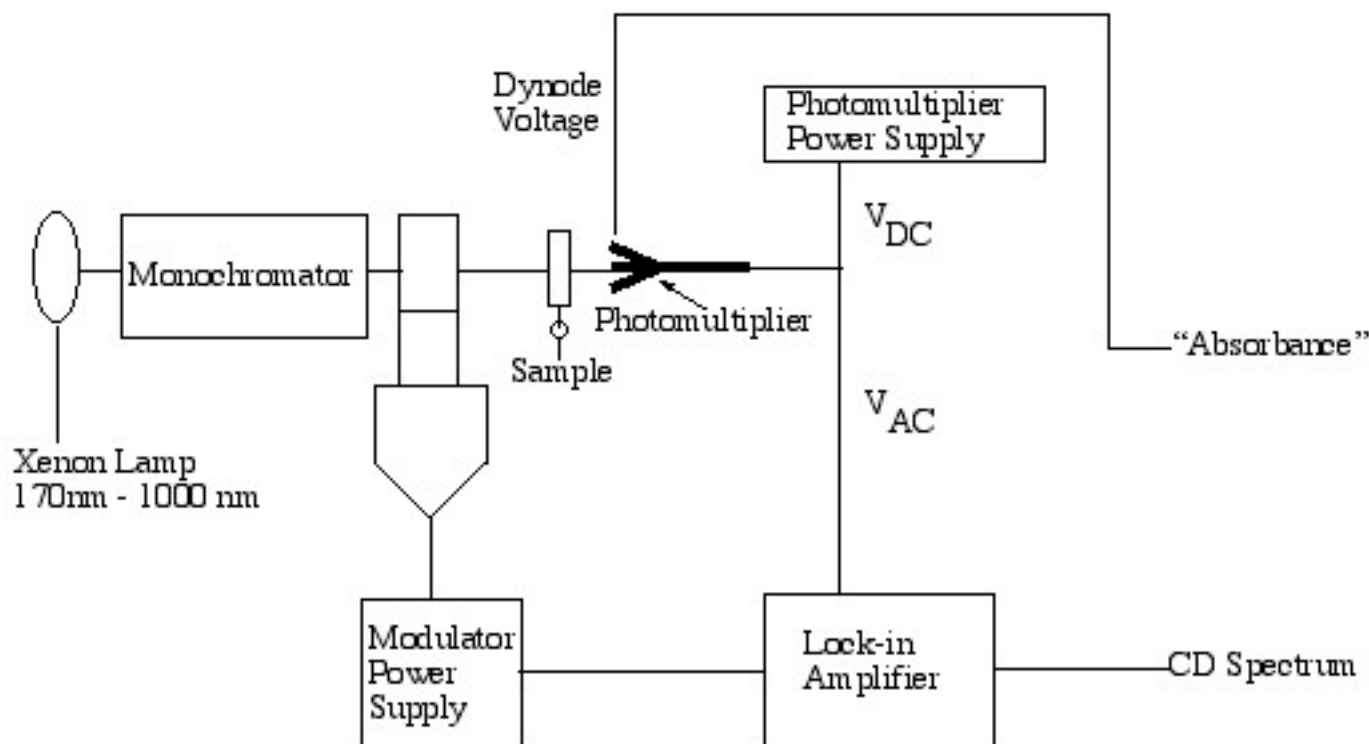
Dynode Voltage

Photomultiplier Power Supply

$V_{DC}$

Monochromator

Photomultiplier

Sample

"Absorbance"

$V_{AC}$

Xenon Lamp
170nm - 1000 nm

Modulator Power Supply

Lock-in Amplifier

CD Spectrum